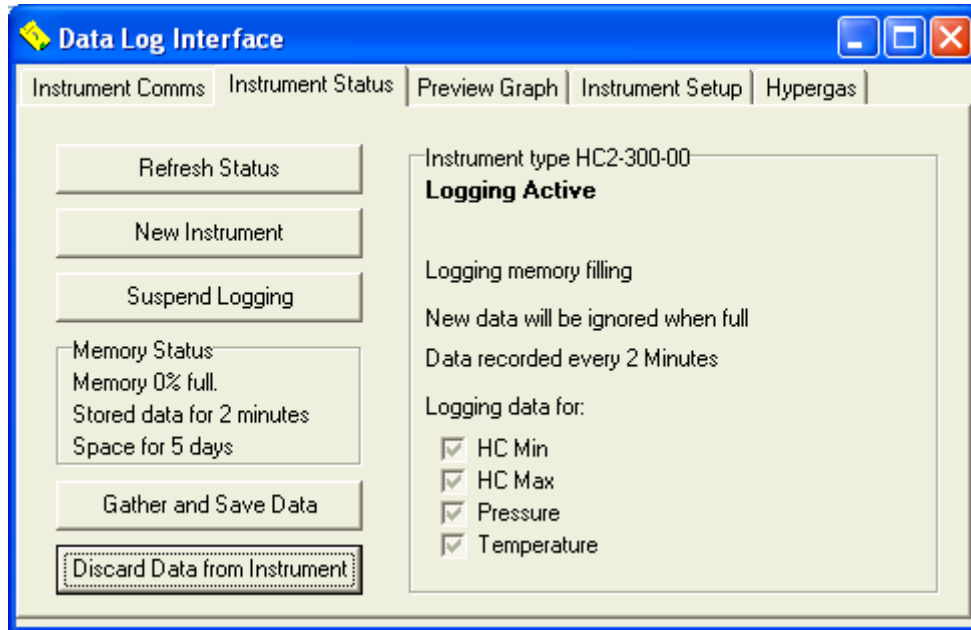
Data Log Interface

Instrument Comms | Instrument Status | Preview Graph | Instrument Setup | Hypergas

Refresh Status

New Instrument

Suspend Logging

Memory Status
Memory 0% full.
Stored data for 2 minutes
Space for 5 days

Gather and Save Data

Discard Data from Instrument

Instrument type HC2-300-00
**Logging Active**

Logging memory filling

New data will be ignored when full

Data recorded every 2 Minutes

Logging data for:

HC Min
HC Max
Pressure
Temperature